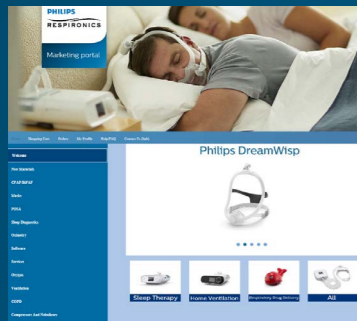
PHILIPS
RESPIRONICS

Marketing portal

Shopping Cart Orders My Profile Help/FAQ Contact Us/Assist

Welcome
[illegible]
CPAP/BiPAP
Masks
POCs
Sleep Diagnostics
Oximetry
Software
Service
Oxygen
Ventilation
COPD
Compressors And Nebulizers

Philips DreamWisp

Sleep Therapy
Home Ventilation
Respiratory Drug Delivery
All